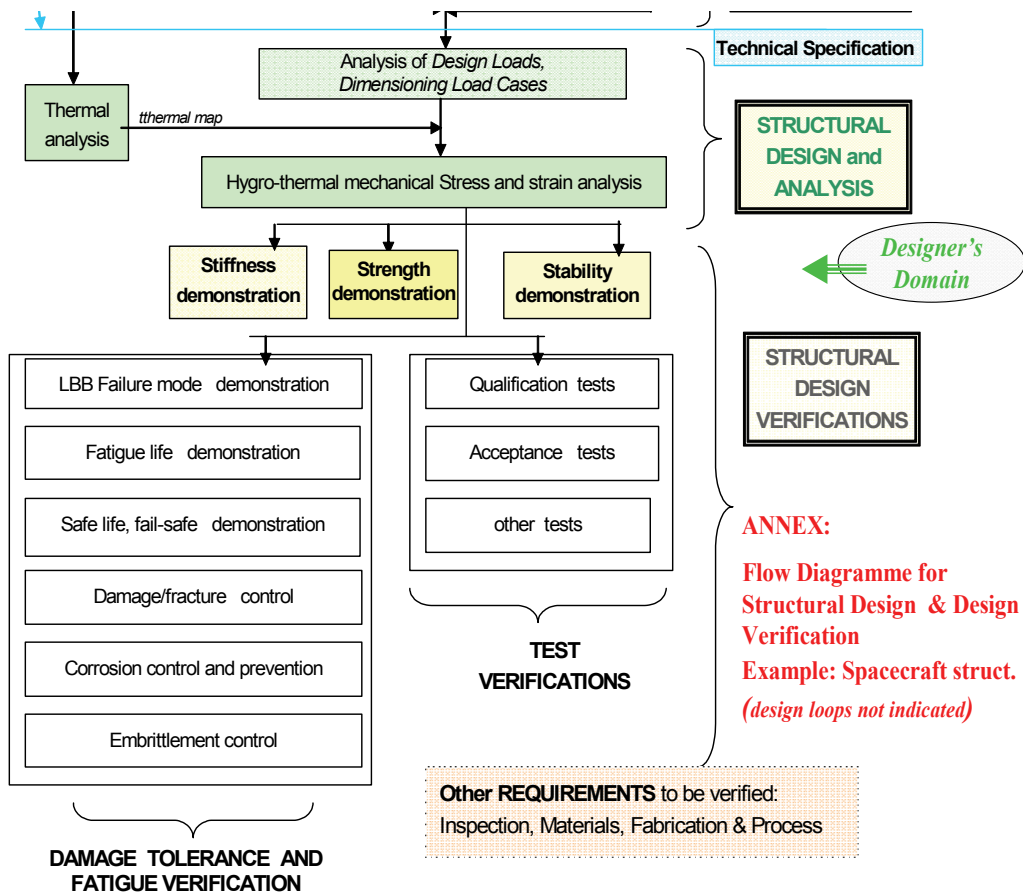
Technical Specification

Analysis of *Design Loads, Dimensioning Load Cases*

Thermal analysis

tthermal map

Hygro-thermal mechanical Stress and strain analysis

STRUCTURAL DESIGN and ANALYSIS

Stiffness demonstration

Strength demonstration

Stability demonstration

Designer's Domain

STRUCTURAL DESIGN VERIFICATIONS

LBB Failure mode demonstration

Fatigue life demonstration

Safe life, fail-safe demonstration

Damage/fracture control

Corrosion control and prevention

Embrittlement control

DAMAGE TOLERANCE AND FATIGUE VERIFICATION

Qualification tests

Acceptance tests

other tests

TEST VERIFICATIONS

ANNEX:

Flow Diagramme for Structural Design & Design Verification

Example: Spacecraft struct.

(design loops not indicated)

Other REQUIREMENTS to be verified:
Inspection, Materials, Fabrication & Process